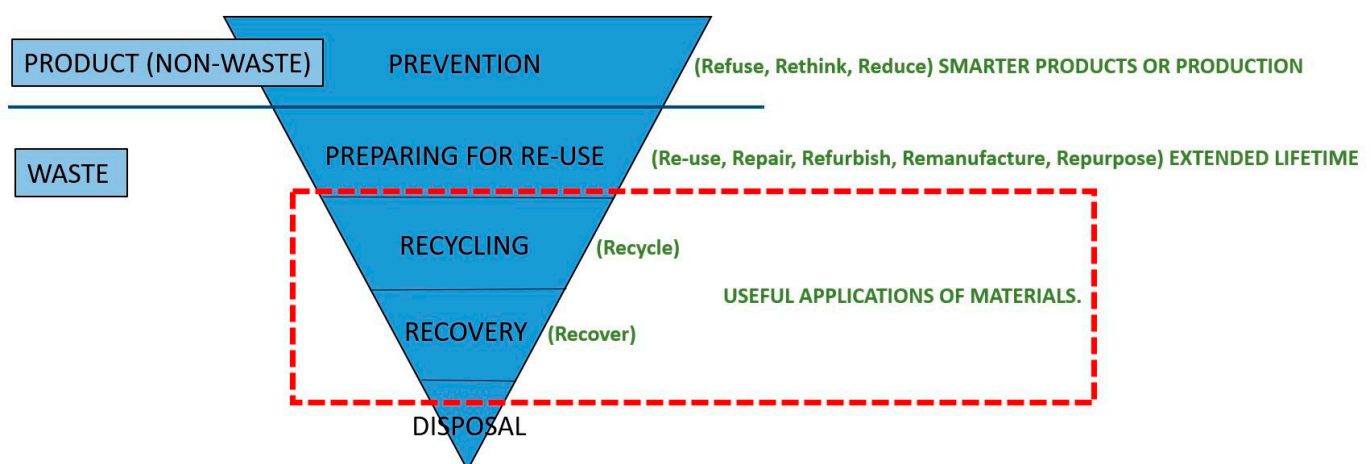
PRODUCT (NON-WASTE)

PREVENTION

(Refuse, Rethink, Reduce) SMARTER PRODUCTS OR PRODUCTION

WASTE

PREPARING FOR RE-USE

(Re-use, Repair, Refurbish, Remanufacture, Repurpose) EXTENDED LIFETIME

RECYCLING

(Recycle)

USEFUL APPLICATIONS OF MATERIALS.

RECOVERY

(Recover)

DISPOSAL